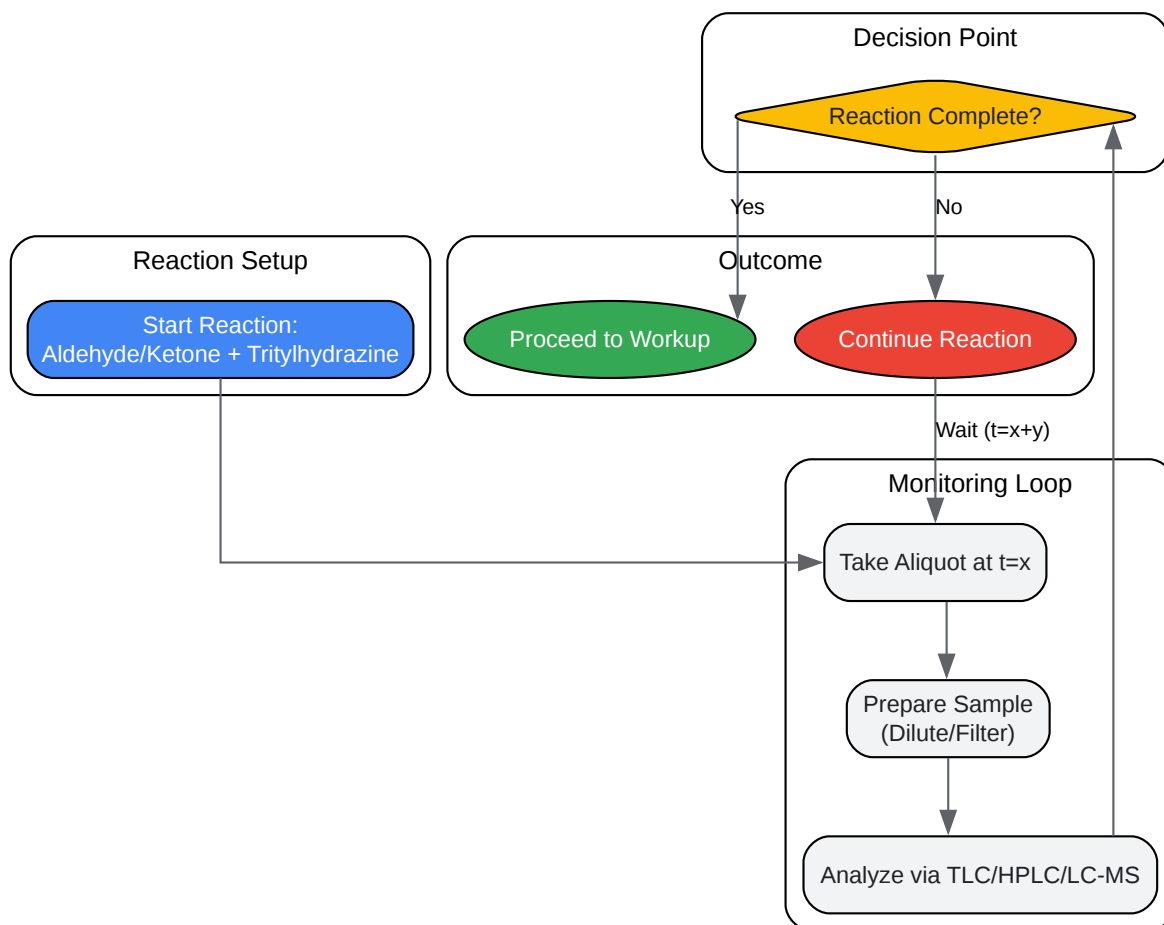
Decision Point

Reaction Complete?

Yes

No

Reaction Setup

Start Reaction:
Aldehyde/Ketone + Tritylhydrazine

Outcome

Proceed to Workup

Continue Reaction

Wait (t=x+y)

Monitoring Loop

Take Aliquot at t=x

Prepare Sample
(Dilute/Filter)

Analyze via TLC/HPLC/LC-MS